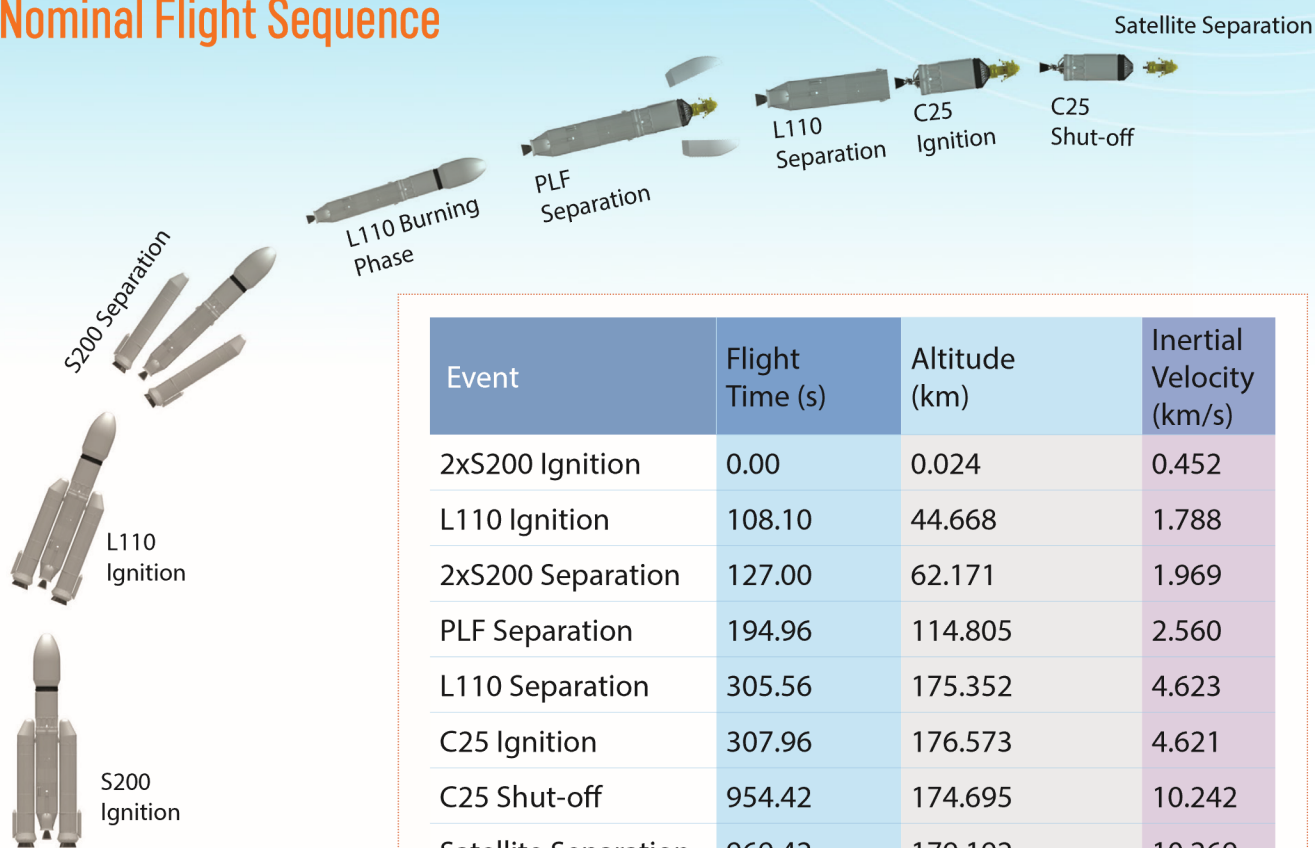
Nominal Flight Sequence

Satellite Separation

C25 Shut-off

C25 Ignition

L110 Separation

PLF Separation

L110 Burning Phase

S200 Separation

L110 Ignition

S200 Ignition

| Event | Flight Time (s) | Altitude (km) | Inertial Velocity (km/s) |
|---|---|---|---|
| 2xS200 Ignition | 0.00 | 0.024 | 0.452 |
| L110 Ignition | 108.10 | 44.668 | 1.788 |
| 2xS200 Separation | 127.00 | 62.171 | 1.969 |
| PLF Separation | 194.96 | 114.805 | 2.560 |
| L110 Separation | 305.56 | 175.352 | 4.623 |
| C25 Ignition | 307.96 | 176.573 | 4.621 |
| C25 Shut-off | 954.42 | 174.695 | 10.242 |
| Satellite Separation | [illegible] | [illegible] | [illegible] |